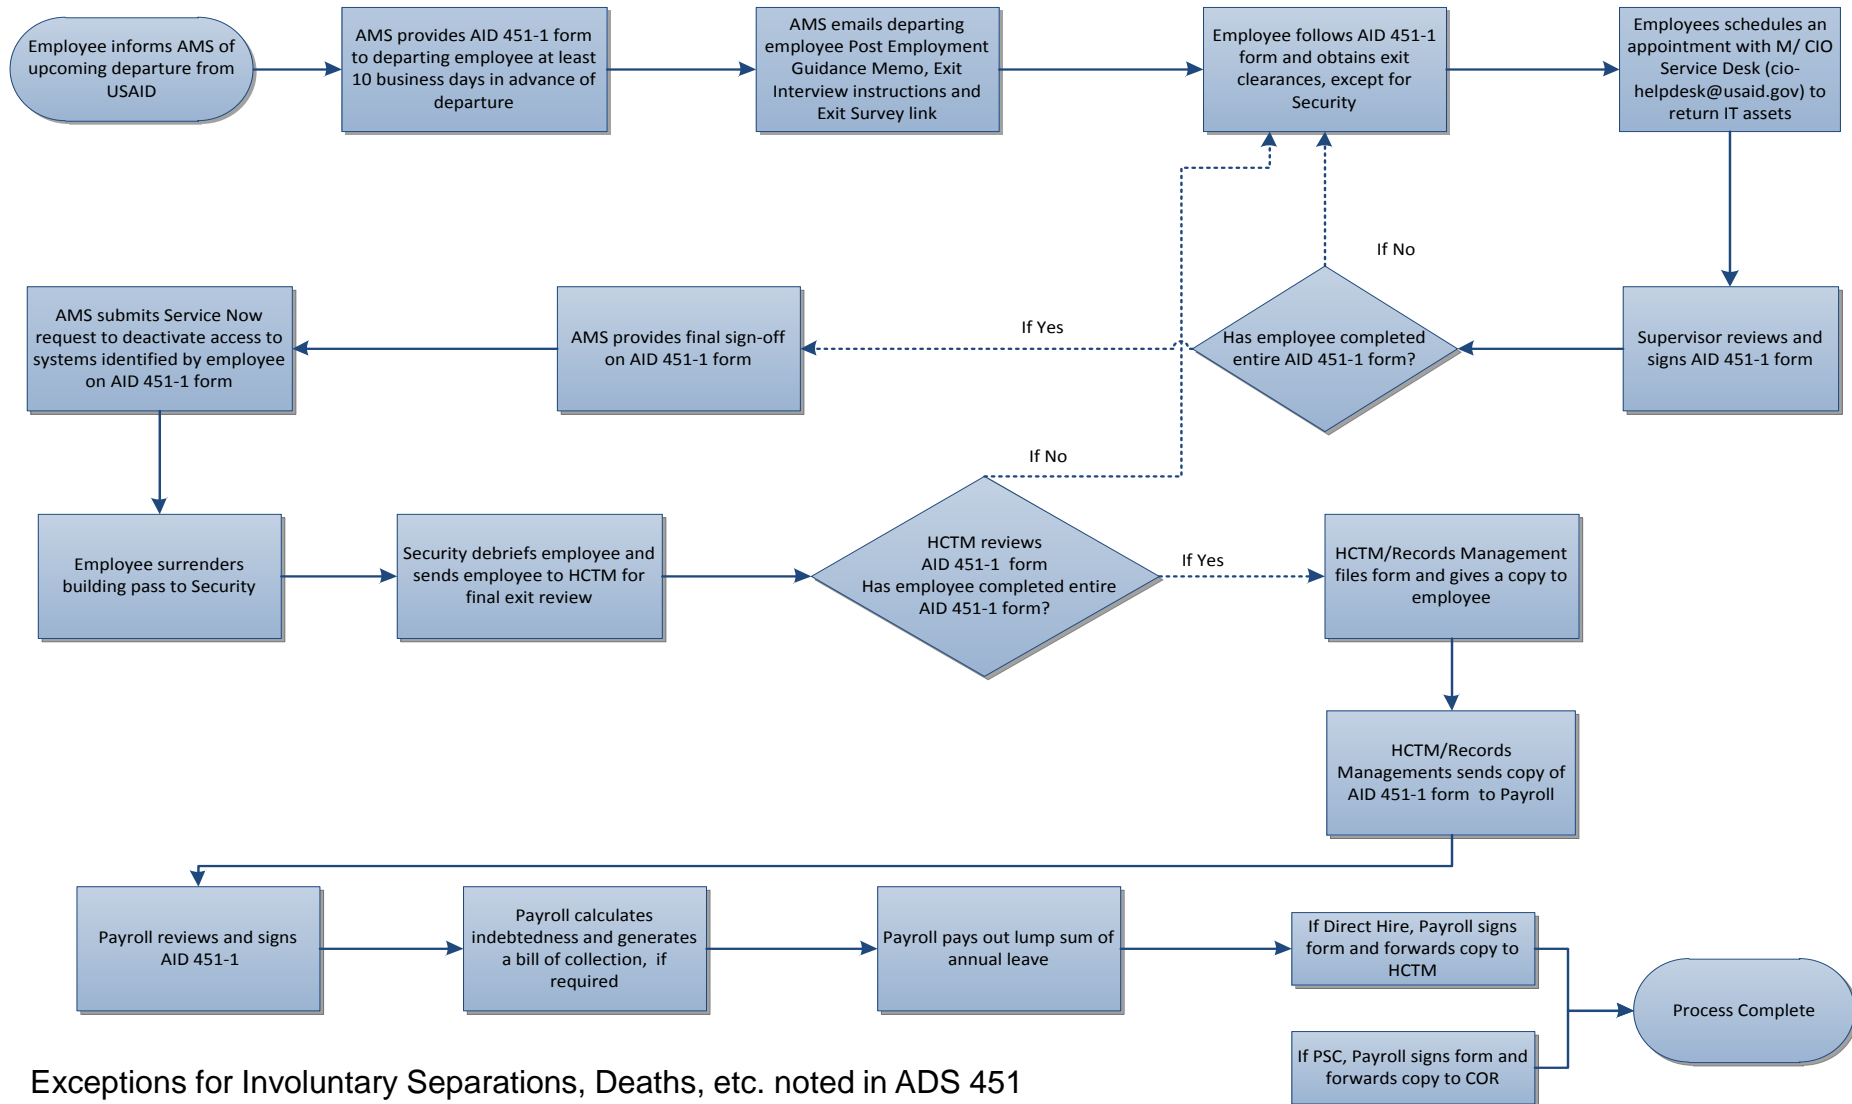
Employee informs AMS of upcoming departure from USAID

AMS provides AID 451-1 form to departing employee at least 10 business days in advance of departure

AMS emails departing employee Post Employment Guidance Memo, Exit Interview instructions and Exit Survey link

Employee follows AID 451-1 form and obtains exit clearances, except for Security

Employees schedules an appointment with M/ CIO Service Desk (cio-helpdesk@usaid.gov) to return IT assets

If No

AMS submits Service Now request to deactivate access to systems identified by employee on AID 451-1 form

AMS provides final sign-off on AID 451-1 form

If Yes

Has employee completed entire AID 451-1 form?

Supervisor reviews and signs AID 451-1 form

If No

Employee surrenders building pass to Security

Security debriefs employee and sends employee to HCTM for final exit review

HCTM reviews AID 451-1 form Has employee completed entire AID 451-1 form?

If Yes

HCTM/Records Management files form and gives a copy to employee

HCTM/Records Managements sends copy of AID 451-1 form to Payroll

Payroll reviews and signs AID 451-1

Payroll calculates indebtedness and generates a bill of collection, if required

Payroll pays out lump sum of annual leave

If Direct Hire, Payroll signs form and forwards copy to HCTM

If PSC, Payroll signs form and forwards copy to COR

Process Complete

Exceptions for Involuntary Separations, Deaths, etc. noted in ADS 451